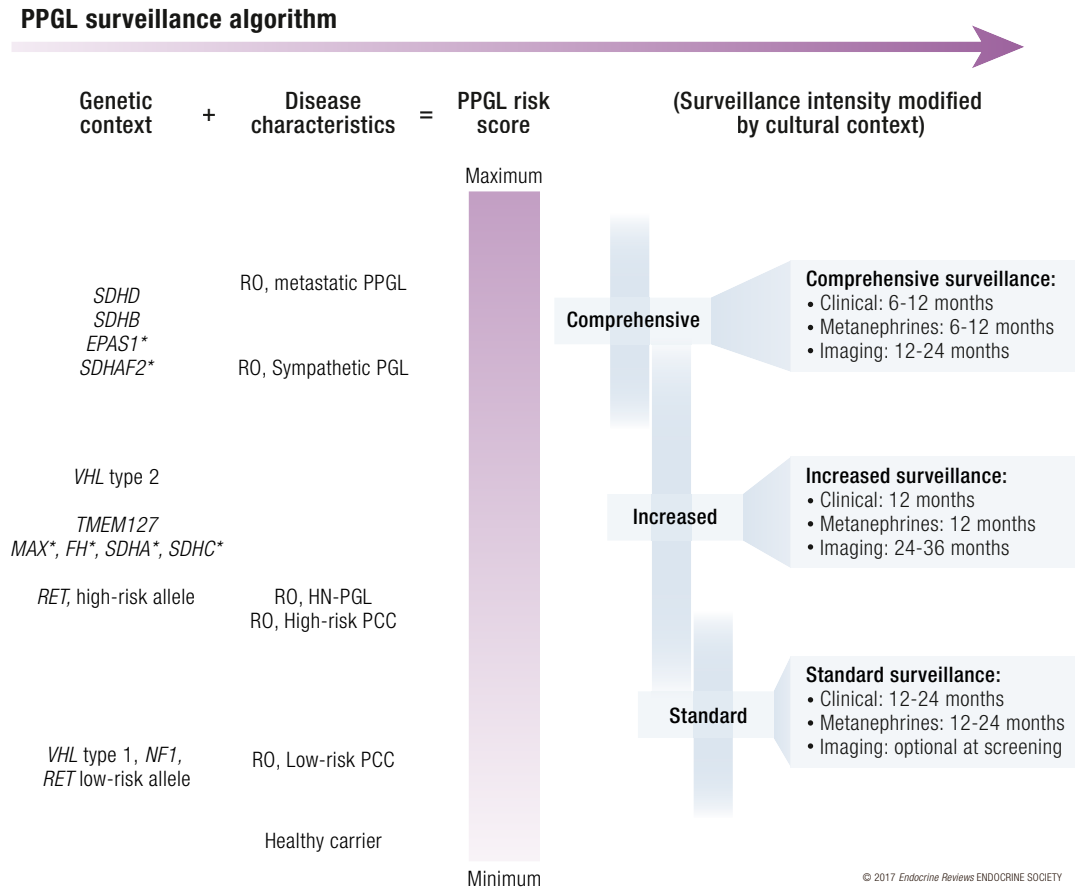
PPGL surveillance algorithm

Genetic context + Disease characteristics = PPGL risk score

(Surveillance intensity modified by cultural context)

Maximum

SDHD
SDHB
EPAS1*
SDHAF2*

RO, metastatic PPGL

RO, Sympathetic PGL

Comprehensive

Comprehensive surveillance:
• Clinical: 6-12 months
• Metanephrines: 6-12 months
• Imaging: 12-24 months

VHL type 2

TMEM127
MAX*, FH*, SDHA*, SDHC*

Increased

Increased surveillance:
• Clinical: 12 months
• Metanephrines: 12 months
• Imaging: 24-36 months

RET, high-risk allele

RO, HN-PGL
RO, High-risk PCC

Standard

Standard surveillance:
• Clinical: 12-24 months
• Metanephrines: 12-24 months
• Imaging: optional at screening

VHL type 1, NF1, RET low-risk allele

RO, Low-risk PCC

Healthy carrier

Minimum

© 2017 Endocrine Reviews ENDOCRINE SOCIETY